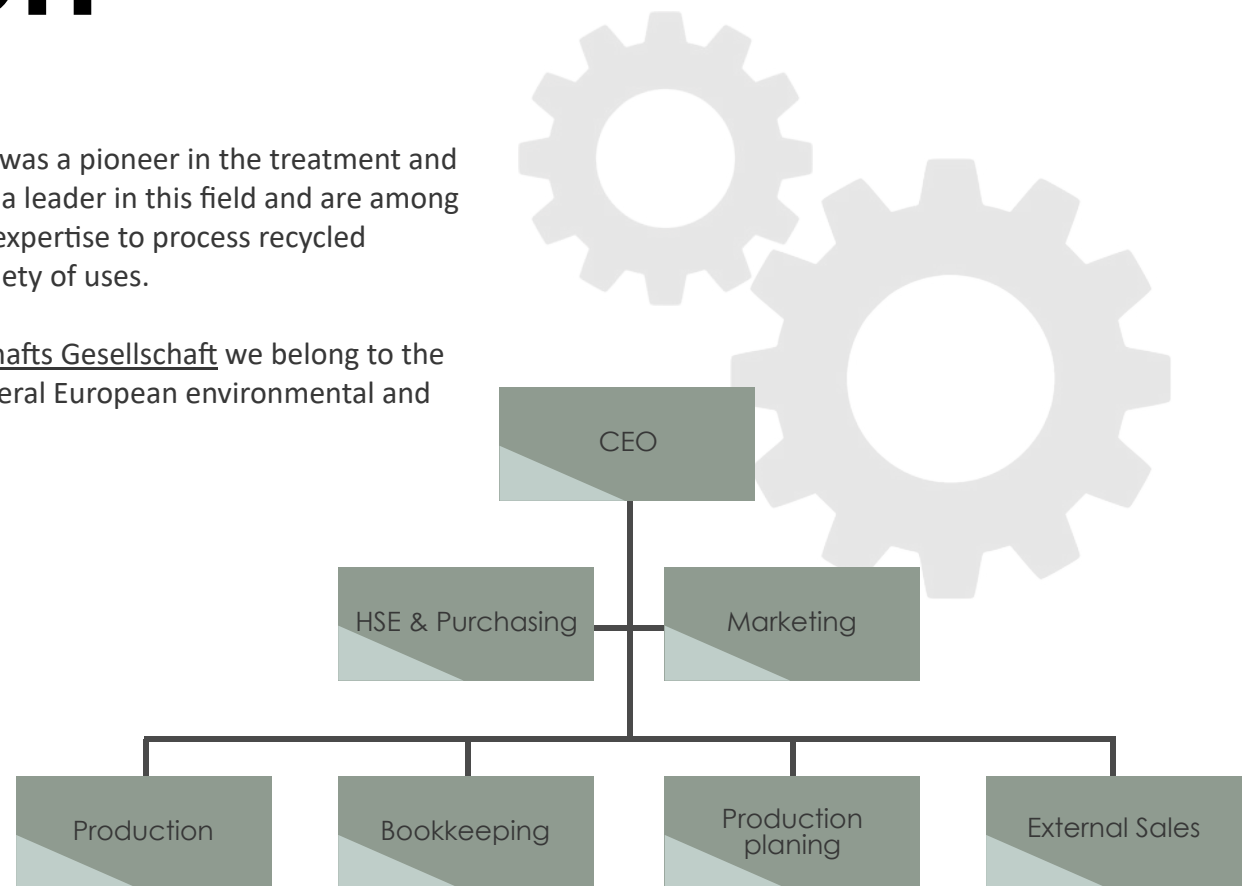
was a pioneer in the treatment and a leader in this field and are among expertise to process recycled iety of uses.

hafts Gesellschaft we belong to the eral European environmental and

CEO

HSE & Purchasing

Marketing

Production

Bookkeeping

Production planing

External Sales